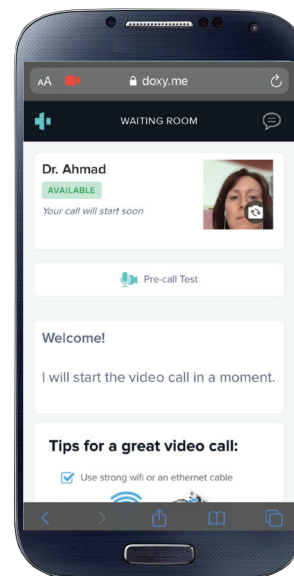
AA doxy.me

WAITING ROOM

Dr. Ahmad
AVAILABLE
Your call will start soon

Pre-call Test

Welcome!

I will start the video call in a moment.

Tips for a great video call:

Use strong wifi or an ethernet cable